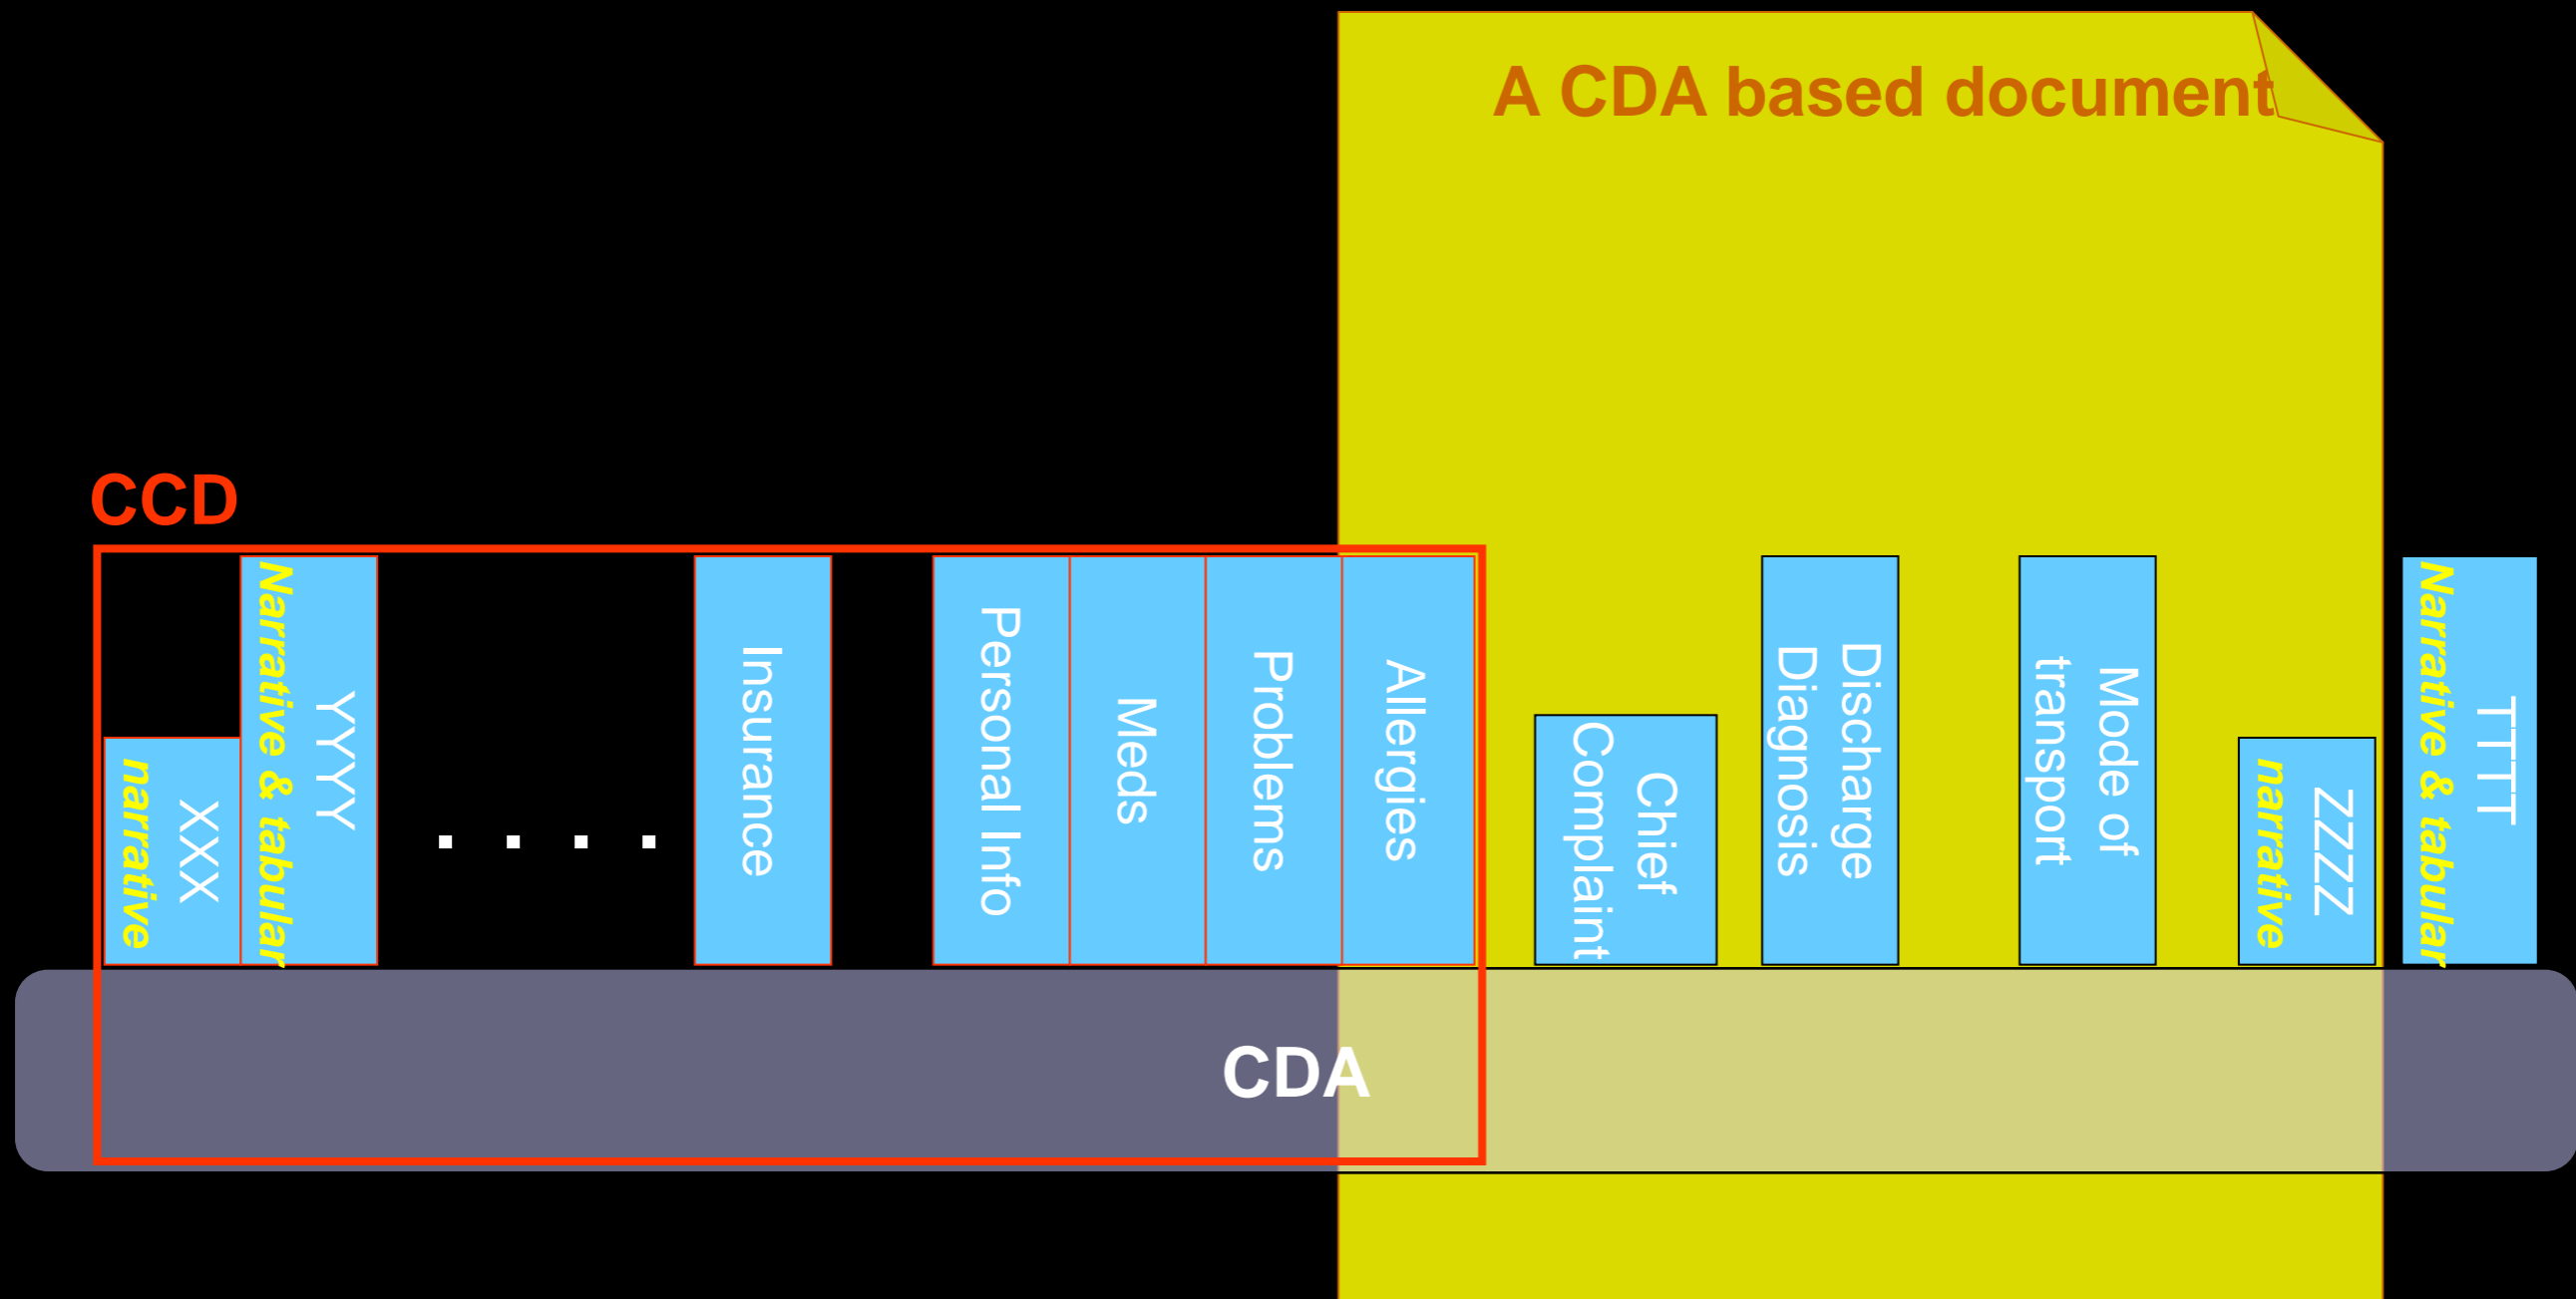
A CDA based document

CCD

XXX
narrative

YYYY
Narrative & tabular

. . . .

Insurance

Personal Info

Meds

Problems

Allergies

Chief Complaint

Discharge Diagnosis

Mode of transport

ZZZZ
narrative

TTTT
Narrative & tabular

CDA